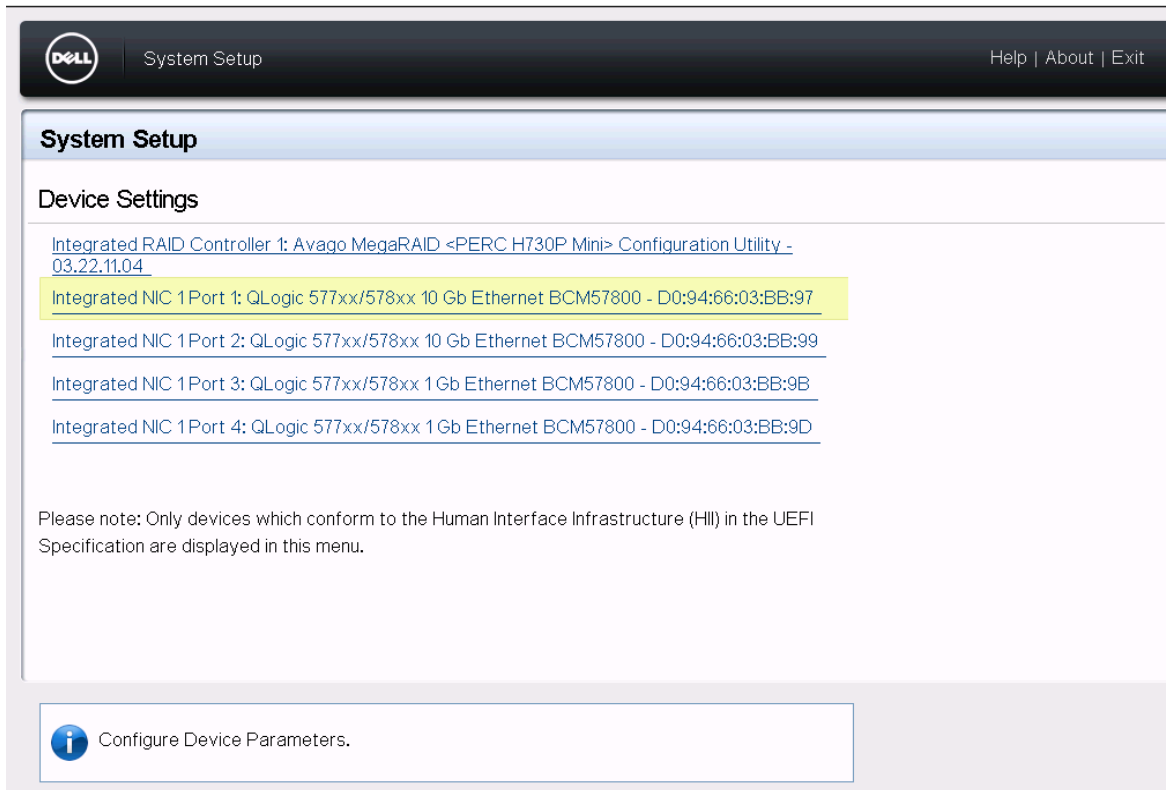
DELL System Setup

Help | About | Exit

System Setup

Device Settings

Integrated RAID Controller 1: Avago MegaRAID <PERC H730P Mini> Configuration Utility - 03.22.11.04

Integrated NIC 1 Port 1: QLogic 577xx/578xx 10 Gb Ethernet BCM57800 - D0:94:66:03:BB:97

Integrated NIC 1 Port 2: QLogic 577xx/578xx 10 Gb Ethernet BCM57800 - D0:94:66:03:BB:99

Integrated NIC 1 Port 3: QLogic 577xx/578xx 1 Gb Ethernet BCM57800 - D0:94:66:03:BB:9B

Integrated NIC 1 Port 4: QLogic 577xx/578xx 1 Gb Ethernet BCM57800 - D0:94:66:03:BB:9D

Please note: Only devices which conform to the Human Interface Infrastructure (HII) in the UEFI Specification are displayed in this menu.

Configure Device Parameters.